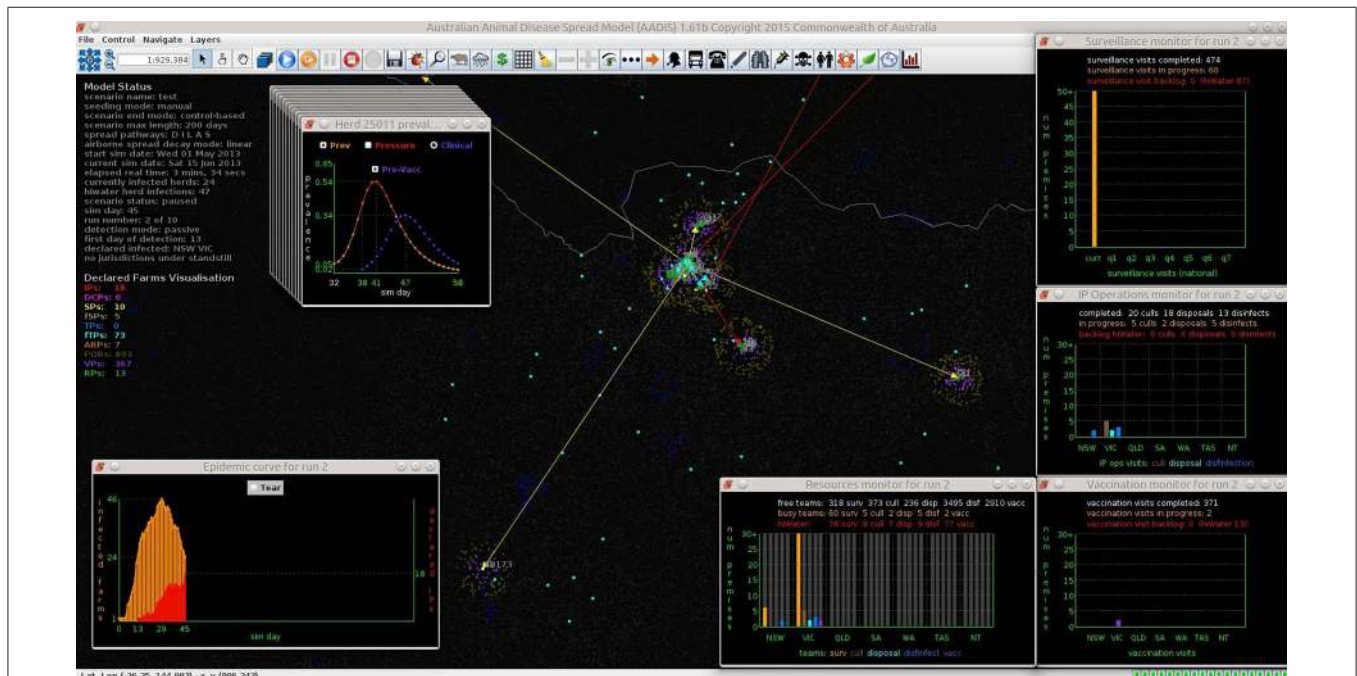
Australian Animal Disease Spread Model (AADIS) 1.61b Copyright 2015 Commonwealth of Australia

File Control Navigate Layers

1:929,384

Model Status
scenario name: test
seeding mode: manual
scenario end mode: control-based
scenario max length: 200 days
spread pathways: D I L A S
airborne spread decay mode: linear
start sim date: Wed 01 May 2013
current sim date: Sat 15 Jun 2013
elapsed real time: 3 mins, 34 secs
currently infected herds: 24
hiwater herd infections: 47
scenario status: paused
sim day: 45
run number: 2 of 10
detection mode: passive
first day of detection: 13
declared infected: NSW VIC
no jurisdictions under standstill

Declared Farms Visualisation
IPs: 18
DCPs: 0
SPs: 10
fSPs: 5
TPs: 0
fTPs: 73
ARPs: 7
POBs: 803
VPs: 367
RPs: 13

Herd 25011 preval...
Prev Pressure Clinical
Pre-Vacc
0.65
0.54
0.34
0.05
0.03
prevalence
32 38 41 47 58
sim day

Surveillance monitor for run 2
surveillance visits completed: 474
surveillance visits in progress: 60
surveillance unit backlog: 0 (hiwater 87)
50+
45
40
35
30
25
20
15
10
5
0
num premises
curr q1 q2 q3 q4 q5 q6 q7
surveillance visits (national)

IP Operations monitor for run 2
completed: 20 culls 18 disposals 13 disinfects
in progress: 5 culls 2 disposals 5 disinfects
backlog hiwater: 0 culls 0 disposals 0 disinfects
30+
25
20
15
10
5
0
num premises
NSW VIC QLD SA WA TAS NT
IP ops visits: cull disposal disinfection

Epidemic curve for run 2
Tear
46
24
0
infected farms
0 13 29 45
sim day
18
declared IPs

Resources monitor for run 2
free teams: 318 surv 373 cull 236 disp 3495 disf 2910 vacc
busy teams: 60 surv 5 cull 2 disp 5 disf 2 vacc
hiWater: 76 surv 8 cull 7 disp 9 disf 17 vacc
30+
25
20
15
10
5
0
num premises
NSW VIC QLD SA WA TAS NT
teams: surv cull disposal disinfect vacc

Vaccination monitor for run 2
vaccination visits completed: 371
vaccination visits in progress: 2
vaccination visit backlog: 0 (hiwater 13)
30+
25
20
15
10
5
0
num premises
NSW VIC QLD SA WA TAS NT
vaccination visits

Lat, Lon (-36.35, 144.993) x, y (886,343)